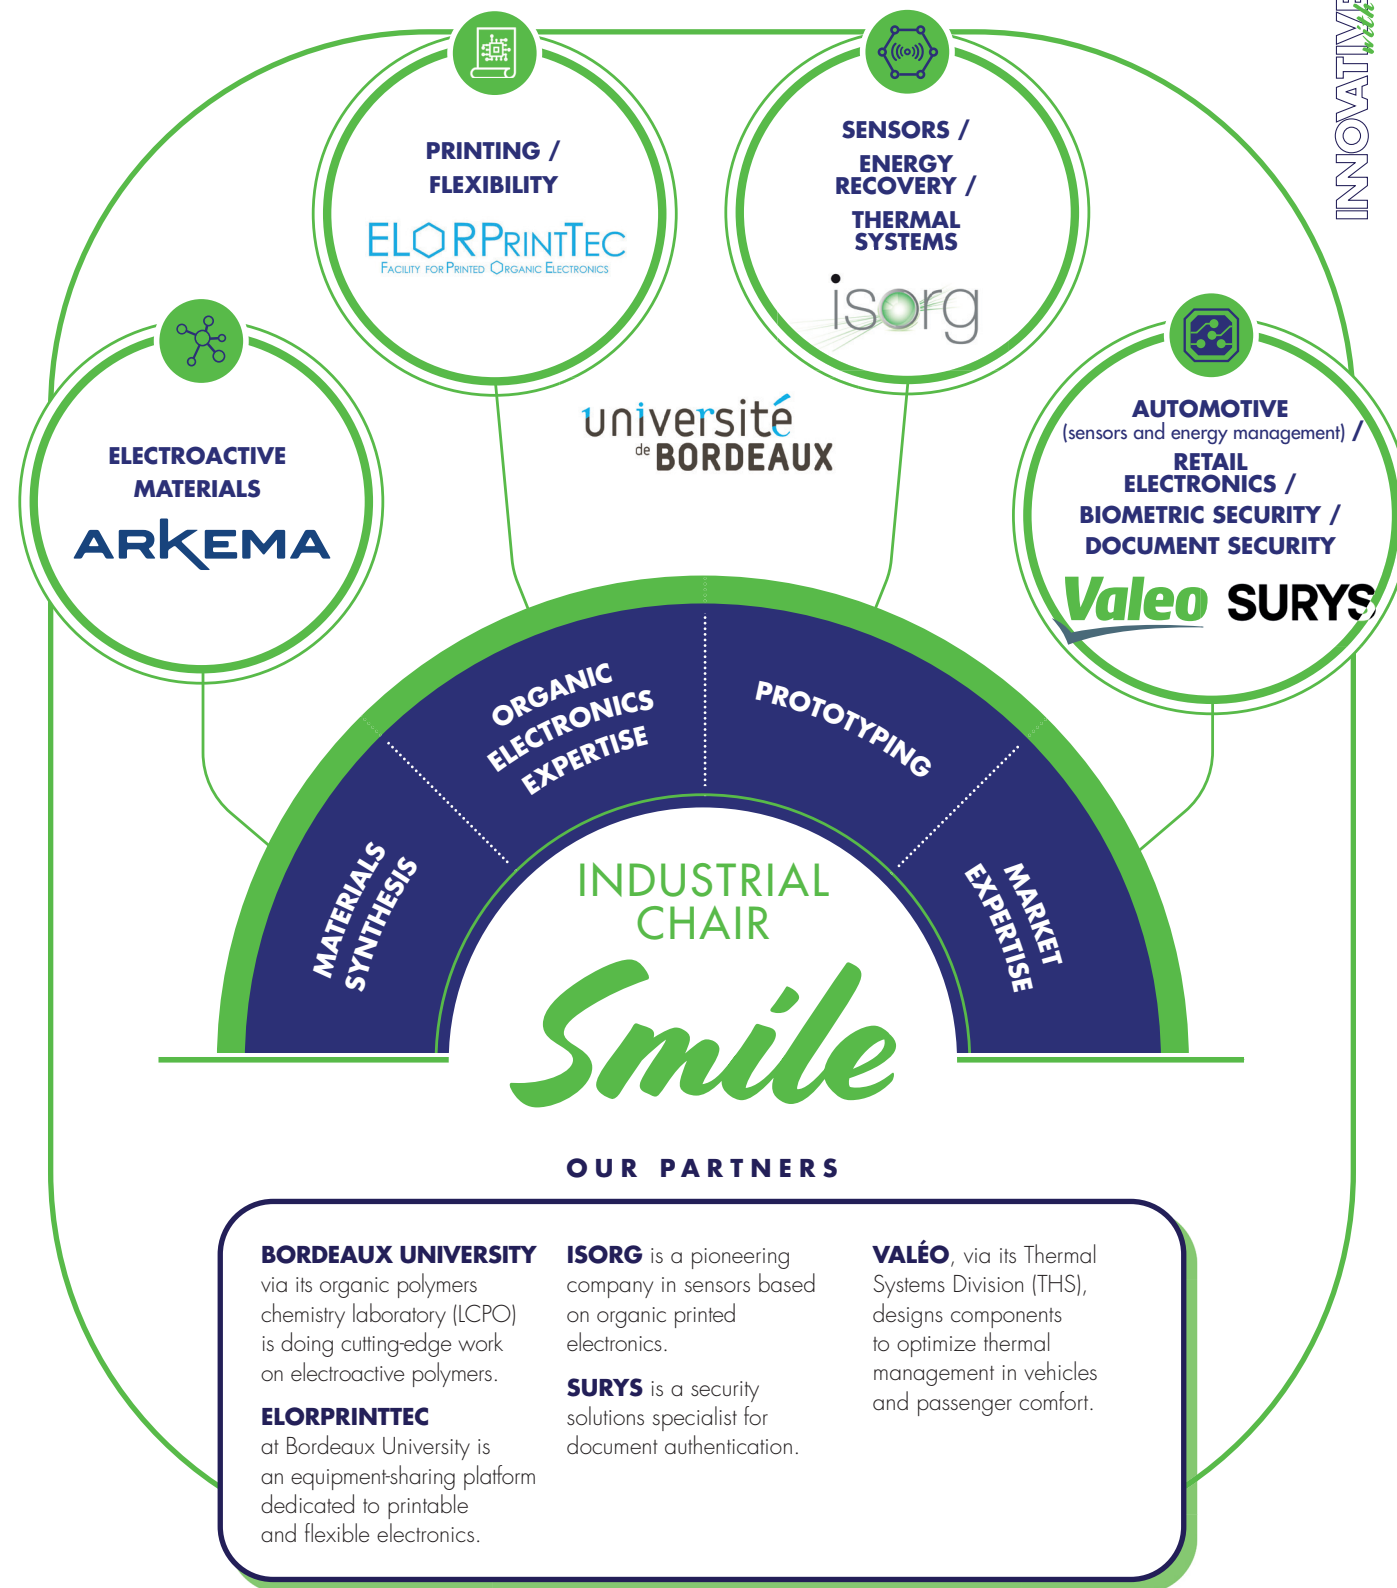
INNOVATIVE

PRINTING / FLEXIBILITY

ELORPRINTTEC
FACILITY FOR PRINTED ORGANIC ELECTRONICS

SENSORS / ENERGY RECOVERY / THERMAL SYSTEMS

isorg

université de BORDEAUX

ELECTROACTIVE MATERIALS

ARKEMA

AUTOMOTIVE (sensors and energy management) / RETAIL ELECTRONICS / BIOMETRIC SECURITY / DOCUMENT SECURITY

Valeo SURYS

ORGANIC ELECTRONICS EXPERTISE

PROTOTYPING

MATERIALS SYNTHESIS

MARKET EXPERTISE

INDUSTRIAL CHAIR

Smile

OUR PARTNERS

BORDEAUX UNIVERSITY via its organic polymers chemistry laboratory (LCPO) is doing cutting-edge work on electroactive polymers.

ELORPRINTTEC at Bordeaux University is an equipment-sharing platform dedicated to printable and flexible electronics.

ISORG is a pioneering company in sensors based on organic printed electronics.

SURYS is a security solutions specialist for document authentication.

VALÉO, via its Thermal Systems Division (THS), designs components to optimize thermal management in vehicles and passenger comfort.